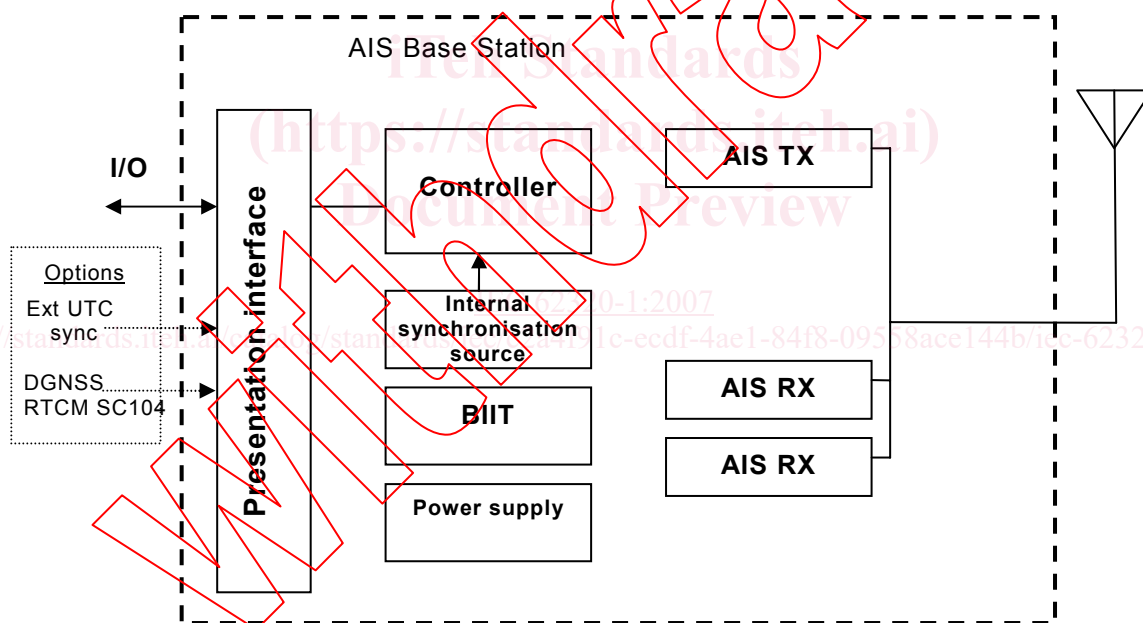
AIS Base Station

iTeh Standards
(https://standards.iteh.ai)
Document Preview

I/O

Options
Ext UTC sync
DGNSS RTCM SC104

Presentation interface

Controller

Internal synchronisation source

BIIT

Power supply

AIS TX

AIS RX

AIS RX

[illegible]62320-1:2007
standards.iteh.ai/catalog/standards/sist/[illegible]ca4191c-ecdf-4ae1-84f8-09558ace144b/iec-6232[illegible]

Withdrawn